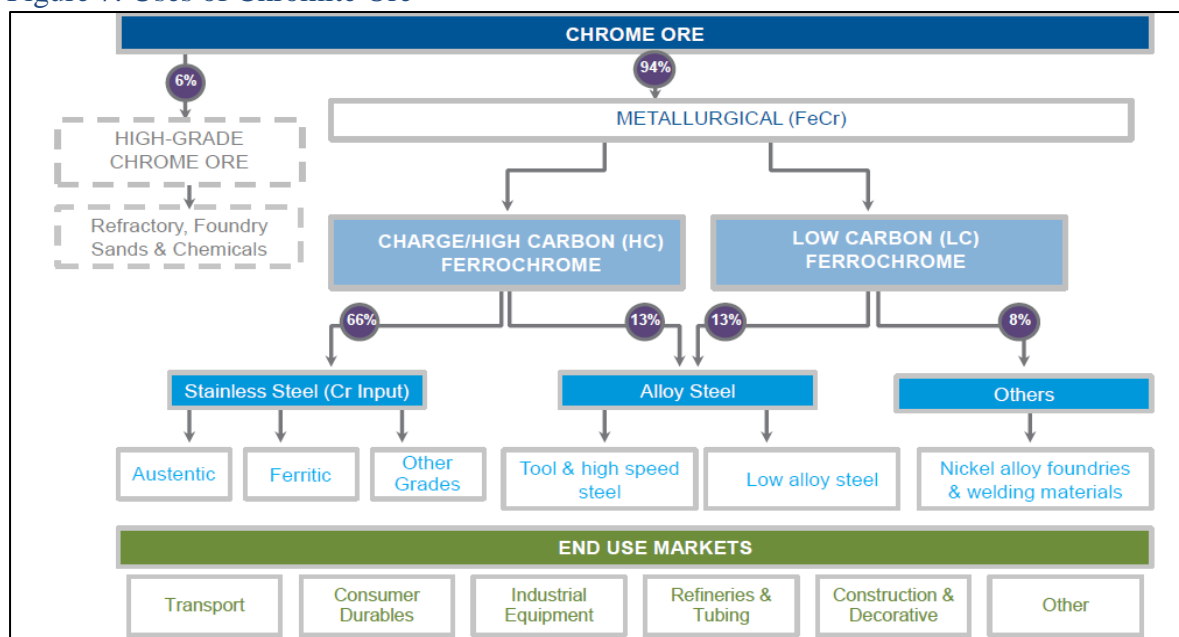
Figure 7: Uses of Chromite Ore

CHROME ORE

6%

94%

HIGH-GRADE CHROME ORE

Refractory, Foundry Sands & Chemicals

METALLURGICAL (FeCr)

CHARGE/HIGH CARBON (HC) FERROCHROME

LOW CARBON (LC) FERROCHROME

66%

13%

13%

8%

Stainless Steel (Cr Input)

Alloy Steel

Others

Austentic

Ferritic

Other Grades

Tool & high speed steel

Low alloy steel

Nickel alloy foundries & welding materials

END USE MARKETS

Transport

Consumer Durables

Industrial Equipment

Refineries & Tubing

Construction & Decorative

Other